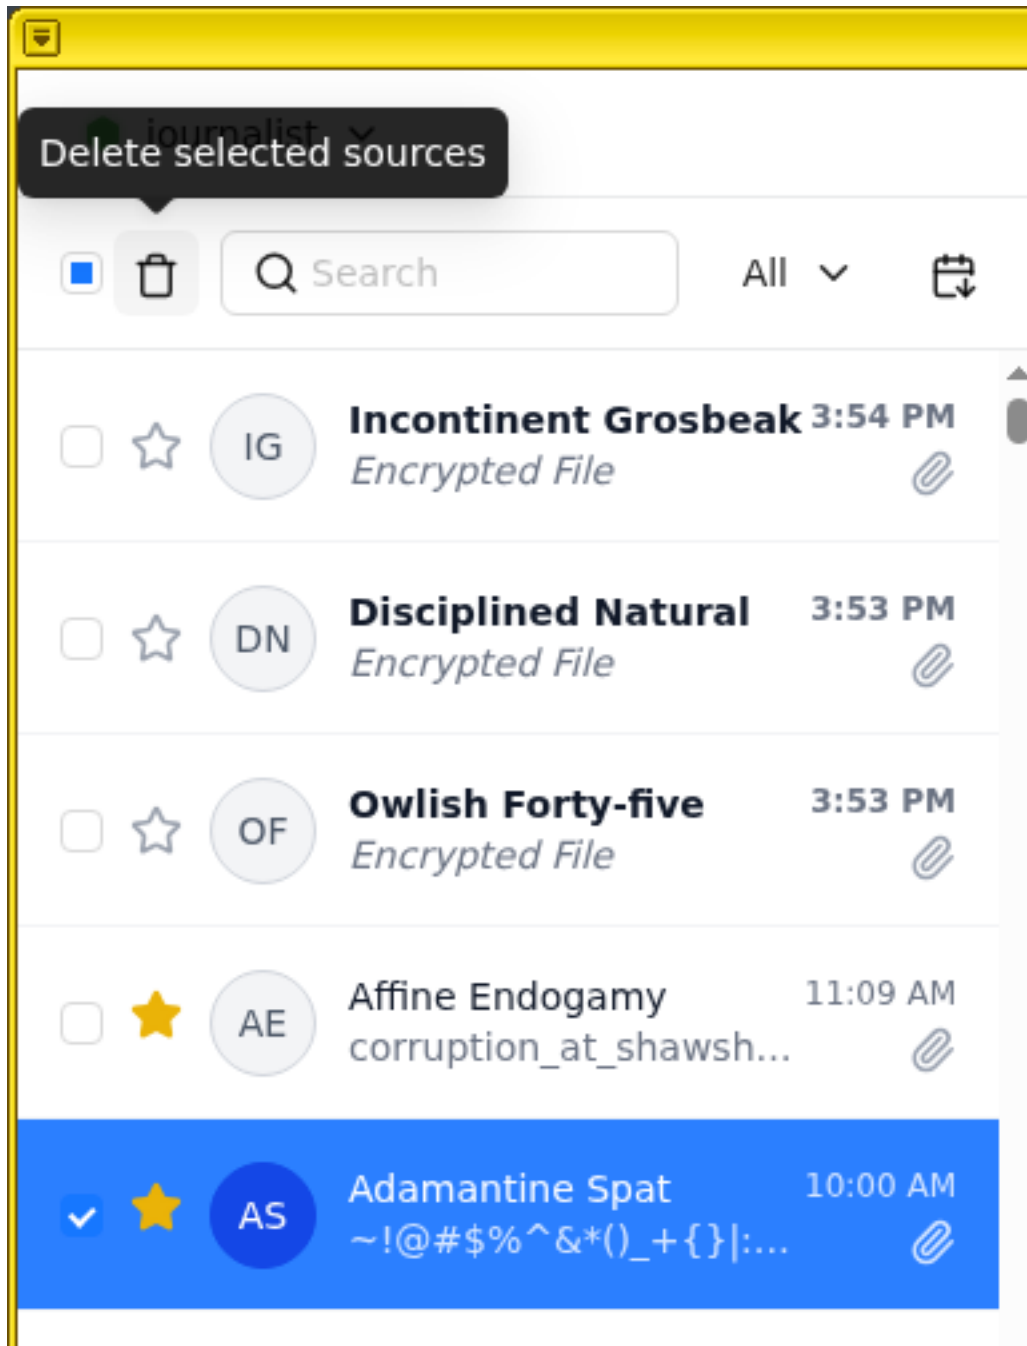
Delete selected sources

journalist

Search

All

IG
Incontinent Grosbeak 3:54 PM
Encrypted File

DN
Disciplined Natural 3:53 PM
Encrypted File

OF
Owlish Forty-five 3:53 PM
Encrypted File

AE
Affine Endogamy 11:09 AM
corruption_at_shawsh...

AS
Adamantine Spat 10:00 AM
~!@#$%^&*()_+{}|:...